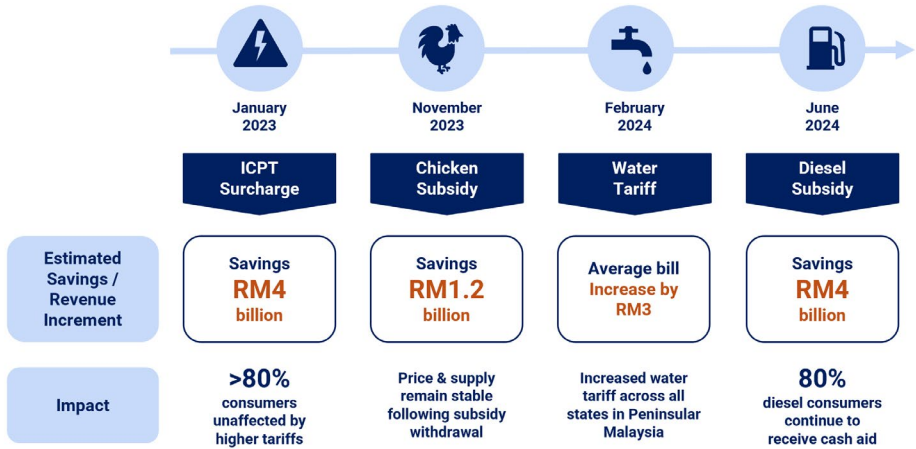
January 2023

November 2023

February 2024

June 2024

ICPT Surcharge

Chicken Subsidy

Water Tariff

Diesel Subsidy

Estimated Savings / Revenue Increment

Savings RM4 billion

Savings RM1.2 billion

Average bill Increase by RM3

Savings RM4 billion

Impact

>80% consumers unaffected by higher tariffs

Price & supply remain stable following subsidy withdrawal

Increased water tariff across all states in Peninsular Malaysia

80% diesel consumers continue to receive cash aid